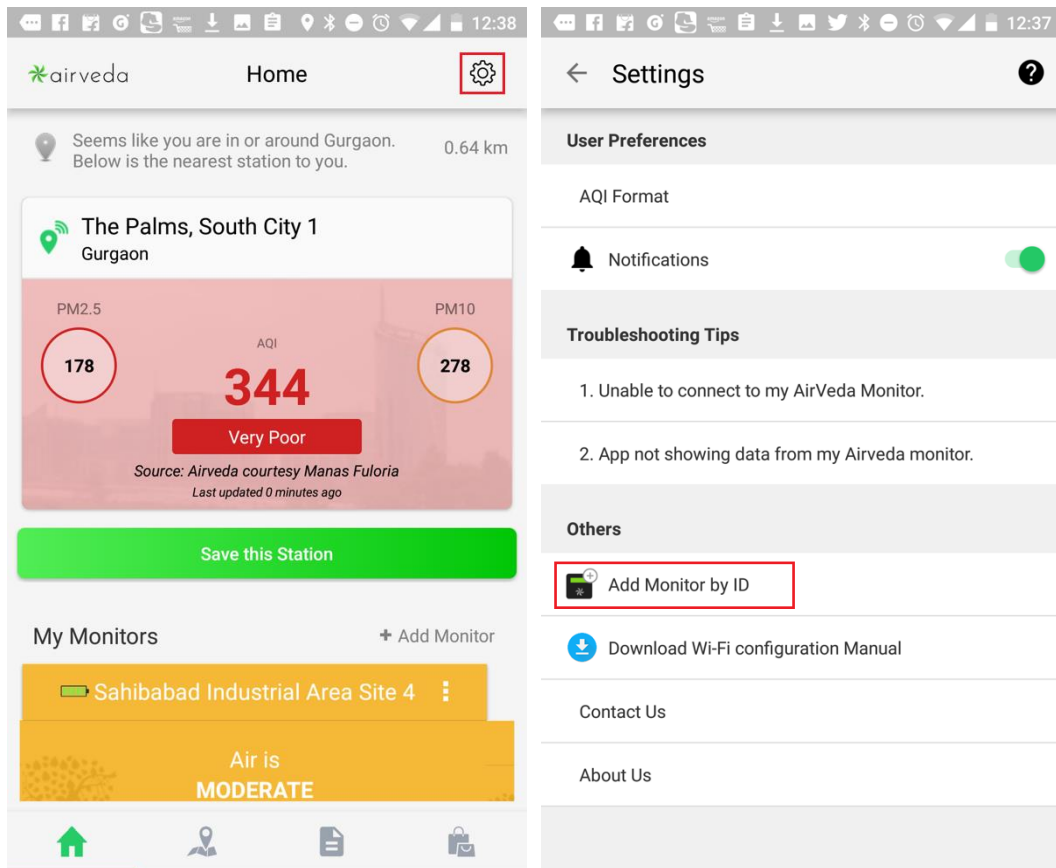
12:38

airveda

Home

Seems like you are in or around Gurgaon. Below is the nearest station to you.

0.64 km

The Palms, South City 1

Gurgaon

PM2.5

178

AQI

344

PM10

278

Very Poor

Source: Airveda courtesy Manas Fuloria

Last updated 0 minutes ago

Save this Station

My Monitors

+ Add Monitor

Sahibabad Industrial Area Site 4

Air is

MODERATE

12:37

Settings

User Preferences

AQI Format

Notifications

Troubleshooting Tips

1. Unable to connect to my AirVeda Monitor.

2. App not showing data from my Airveda monitor.

Others

Add Monitor by ID

Download Wi-Fi configuration Manual

Contact Us

About Us